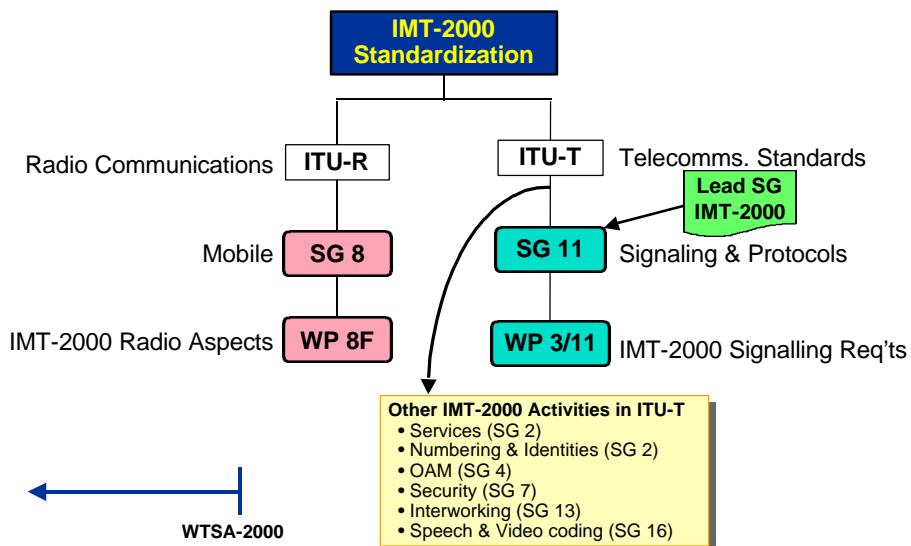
IMT-2000 Standardization

Radio Communications ITU-R

ITU-T Telecomms. Standards

Lead SG IMT-2000

Mobile SG 8

SG 11 Signaling & Protocols

IMT-2000 Radio Aspects WP 8F

WP 3/11 IMT-2000 Signalling Req'ts

Other IMT-2000 Activities in ITU-T
• Services (SG 2)
• Numbering & Identities (SG 2)
• OAM (SG 4)
• Security (SG 7)
• Interworking (SG 13)
• Speech & Video coding (SG 16)

WTSA-2000